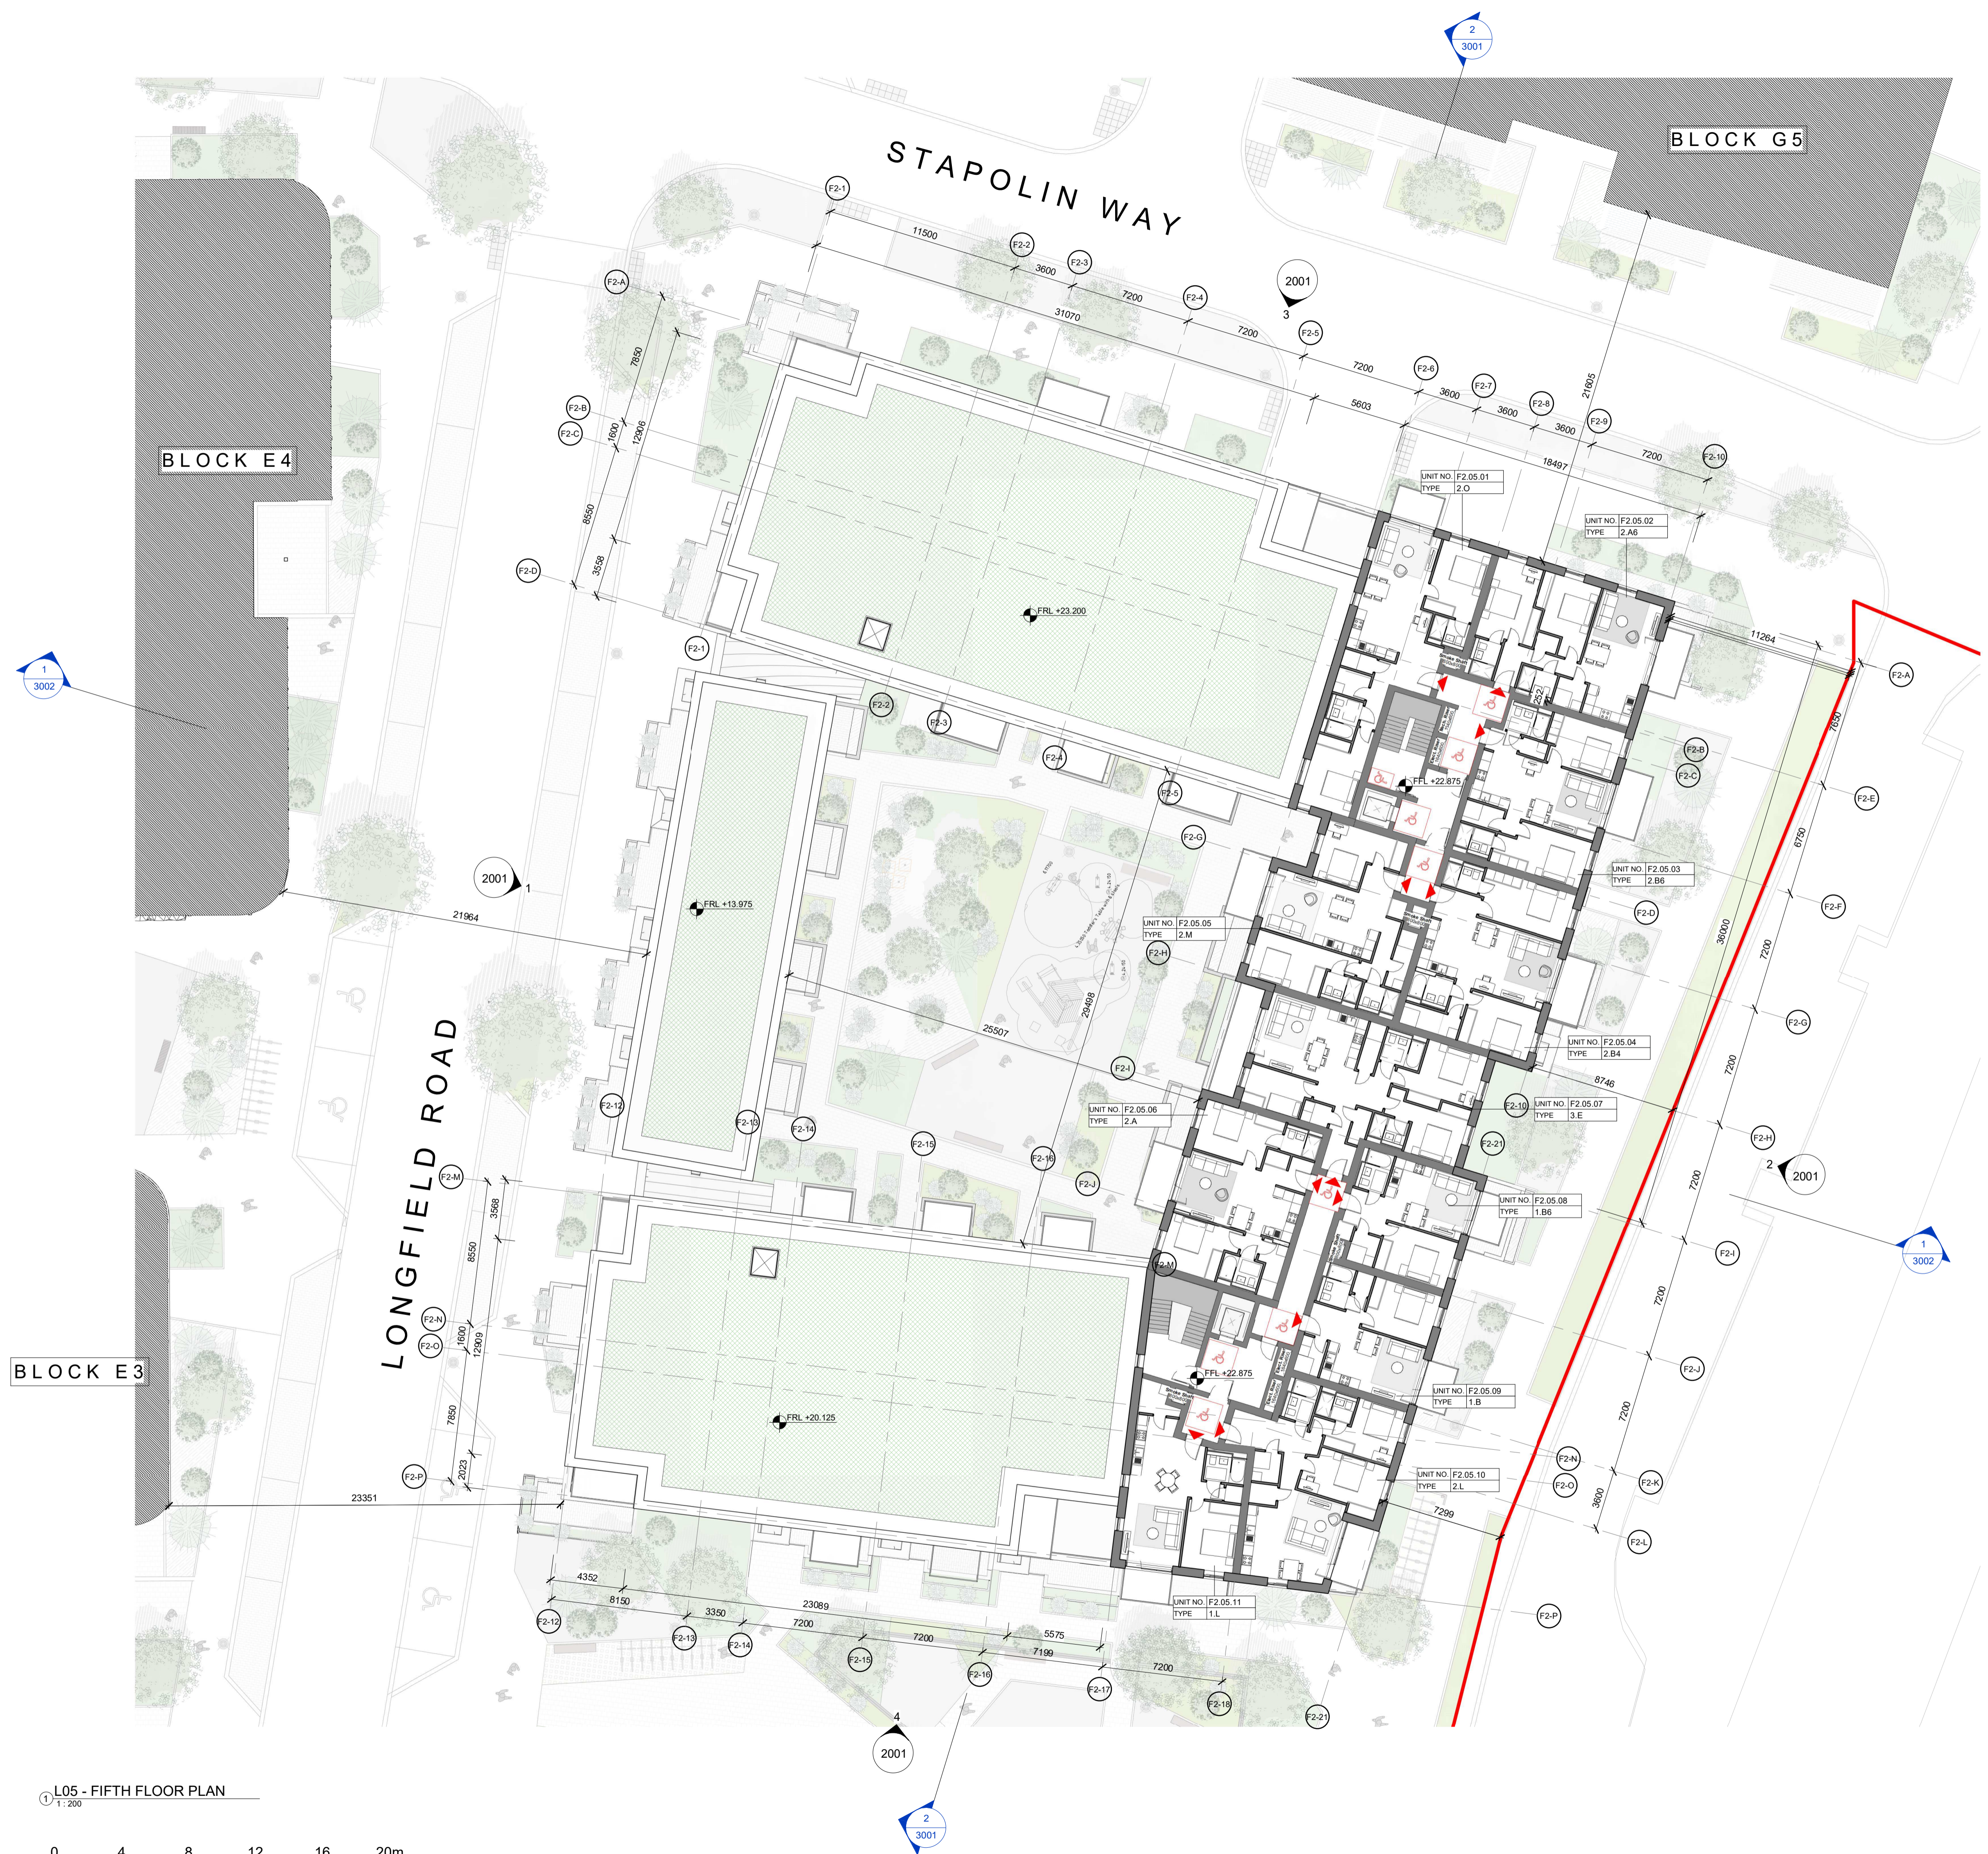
STAPOLIN WAY

BLOCK G5

BLOCK E4

BLOCK E3

LONGFIELD ROAD

2
3001

1
3002

2001
3

2001
1

2
2001

4
2001

F2-1 F2-2 F2-3 F2-4 F2-5 F2-6 F2-7 F2-8 F2-9 F2-10

F2-A F2-B F2-C F2-D

11500 3600 7200 7200 7200 3600 3600 3600 7200 31070 5603 18497 21605

7850 1600 12906 8550 3558

FRL +23.200

FRL +13.975

FRL +20.125

FFL +22.875

FFL +22.875

11264

| UNIT NO. | F2.05.01 |
|---|---|
| TYPE | 2.O |

| UNIT NO. | F2.05.02 |
|---|---|
| TYPE | 2.A6 |

| UNIT NO. | F2.05.03 |
|---|---|
| TYPE | 2.B6 |

| UNIT NO. | F2.05.04 |
|---|---|
| TYPE | 2.B4 |

| UNIT NO. | F2.05.05 |
|---|---|
| TYPE | 2.M |

| UNIT NO. | F2.05.06 |
|---|---|
| TYPE | 2.A |

| UNIT NO. | F2.05.07 |
|---|---|
| TYPE | 3.E |

| UNIT NO. | F2.05.08 |
|---|---|
| TYPE | 1.B6 |

| UNIT NO. | F2.05.09 |
|---|---|
| TYPE | 1.B |

| UNIT NO. | F2.05.10 |
|---|---|
| TYPE | 2.L |

| UNIT NO. | F2.05.11 |
|---|---|
| TYPE | 1.L |

F2-A F2-B F2-C F2-D F2-E F2-F F2-G F2-H F2-I F2-J F2-K F2-L F2-M F2-N F2-O F2-P

F2-1 F2-2 F2-3 F2-4 F2-5 F2-G F2-H F2-I F2-J F2-M F2-10 F2-12 F2-13 F2-14 F2-15 F2-16 F2-21

7650 6750 36000 7200 7200 7200 7200 7200 3600 8746 7299

21964 25507 29498

F2-M F2-N F2-O F2-P 3568 8550 1600 12909 7850 2023 23351

4352 8150 3350 23089 7200 7200 5575 7199 7200

F2-12 F2-13 F2-14 F2-15 F2-16 F2-17 F2-18 F2-21

L05 - FIFTH FLOOR PLAN
1 : 200

0 4 8 12 16 20m